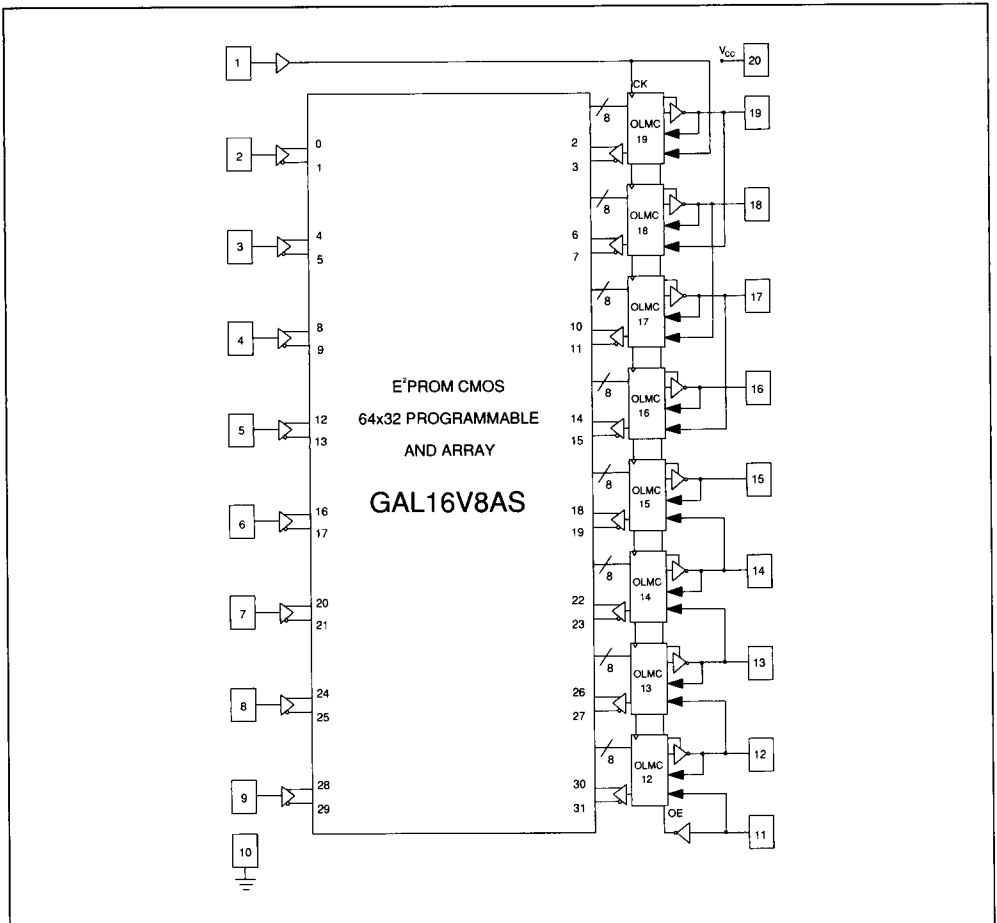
1
$V_{CC}$
20
CK
8
OLMC 19
19
2
0
1
2
3
8
OLMC 18
18
3
4
5
6
7
8
OLMC 17
17
4
8
9
10
11
E$^2$PROM CMOS
64x32 PROGRAMMABLE
AND ARRAY
GAL16V8AS
8
OLMC 16
16
5
12
13
14
15
8
OLMC 15
15
6
16
17
18
19
8
OLMC 14
14
7
20
21
22
23
8
OLMC 13
13
8
24
25
26
27
8
OLMC 12
12
9
28
29
30
31
OE
11
10